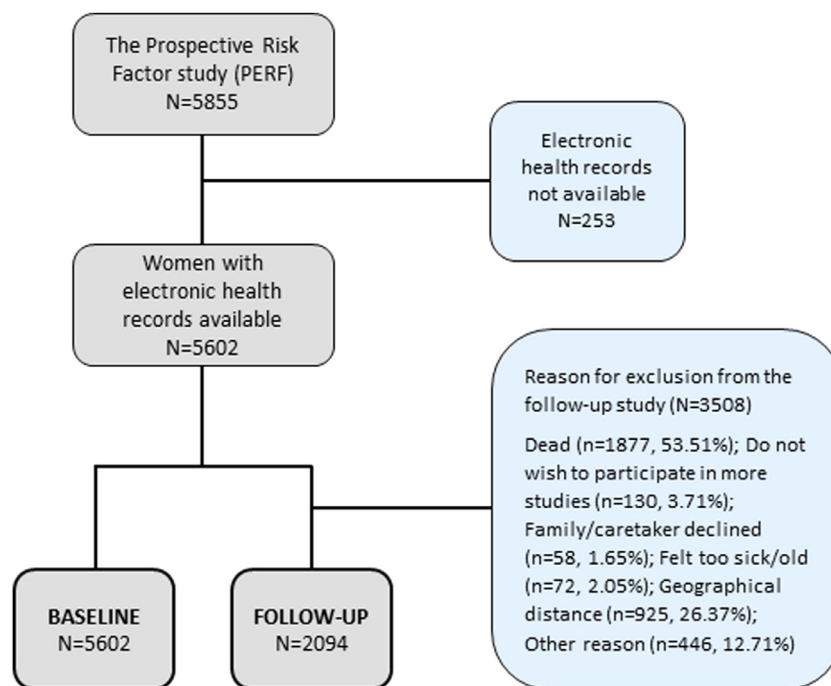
The Prospective Risk Factor study (PERF)
N=5855

Electronic health records not available
N=253

Women with electronic health records available
N=5602

Reason for exclusion from the follow-up study (N=3508)

Dead (n=1877, 53.51%); Do not wish to participate in more studies (n=130, 3.71%); Family/caretaker declined (n=58, 1.65%); Felt too sick/old (n=72, 2.05%); Geographical distance (n=925, 26.37%); Other reason (n=446, 12.71%)

BASELINE
N=5602

FOLLOW-UP
N=2094